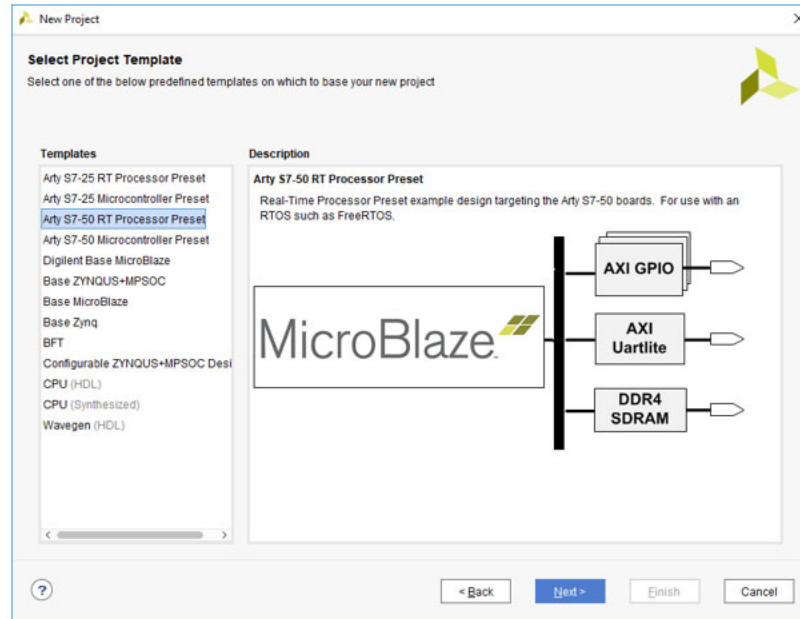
New Project

Select Project Template
Select one of the below predefined templates on which to base your new project

Templates
Arty S7-25 RT Processor Preset
Arty S7-25 Microcontroller Preset
Arty S7-50 RT Processor Preset
Arty S7-50 Microcontroller Preset
Digilent Base MicroBlaze
Base ZYNQUS+MPSOC
Base MicroBlaze
Base Zynq
BFT
Configurable ZYNQUS+MPSOC Desi
CPU (HDL)
CPU (Synthesized)
Wavegen (HDL)

Description
Arty S7-50 RT Processor Preset
Real-Time Processor Preset example design targeting the Arty S7-50 boards. For use with an RTOS such as FreeRTOS.

MicroBlaze
AXI GPIO
AXI Uartlite
DDR4 SDRAM

?
< Back
Next >
Finish
Cancel